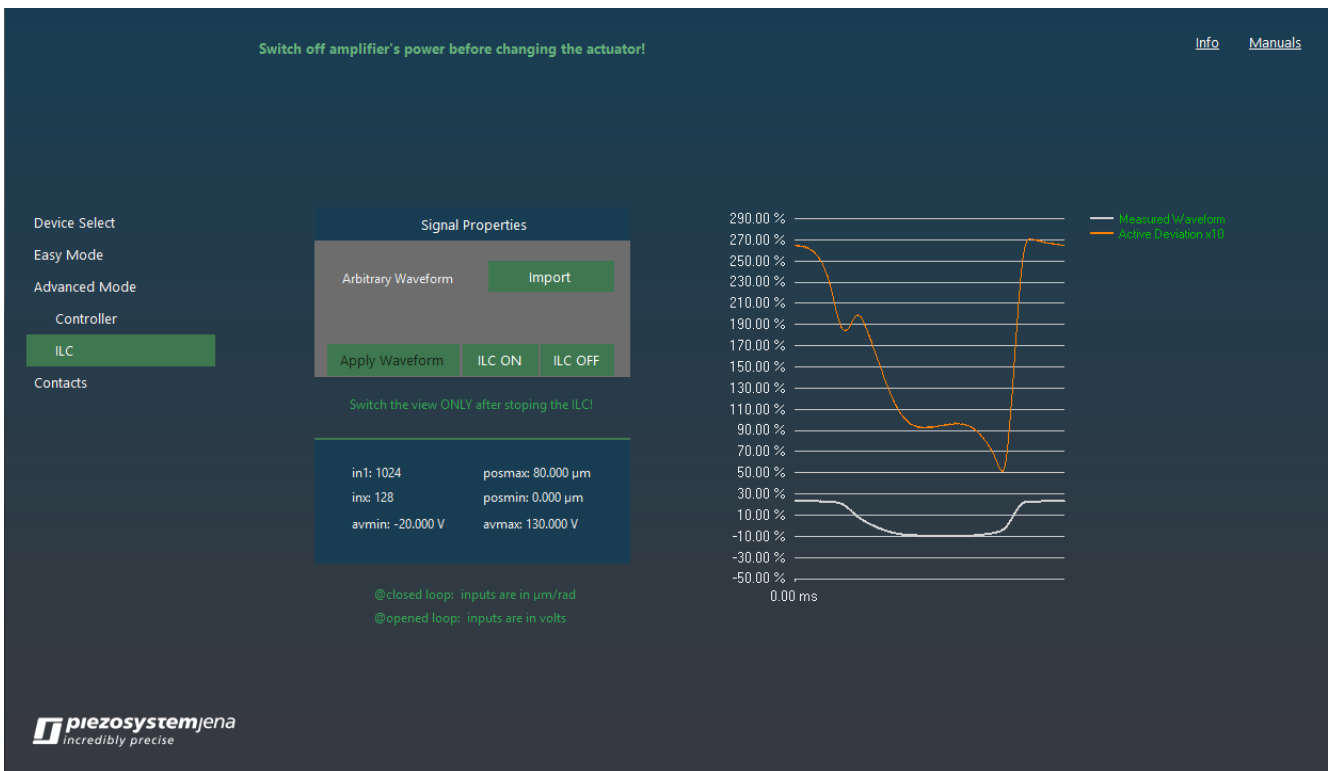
Switch off amplifier's power before changing the actuator!

Info Manuals

Device Select
Easy Mode
Advanced Mode
Controller
ILC
Contacts

Signal Properties

Arbitrary Waveform Import

Apply Waveform ILC ON ILC OFF

Switch the view ONLY after stoping the ILC!

in1: 1024 posmax: 80.000 µm
inx: 128 posmin: 0.000 µm
avmin: -20.000 V avmax: 130.000 V

@closed loop: inputs are in µm/rad
@opened loop: inputs are in volts

290.00 %
270.00 %
250.00 %
230.00 %
210.00 %
190.00 %
170.00 %
150.00 %
130.00 %
110.00 %
90.00 %
70.00 %
50.00 %
30.00 %
10.00 %
-10.00 %
-30.00 %
-50.00 %
0.00 ms

Measured Waveform
Active Deviation x10

piezosystemjena
incredibly precise